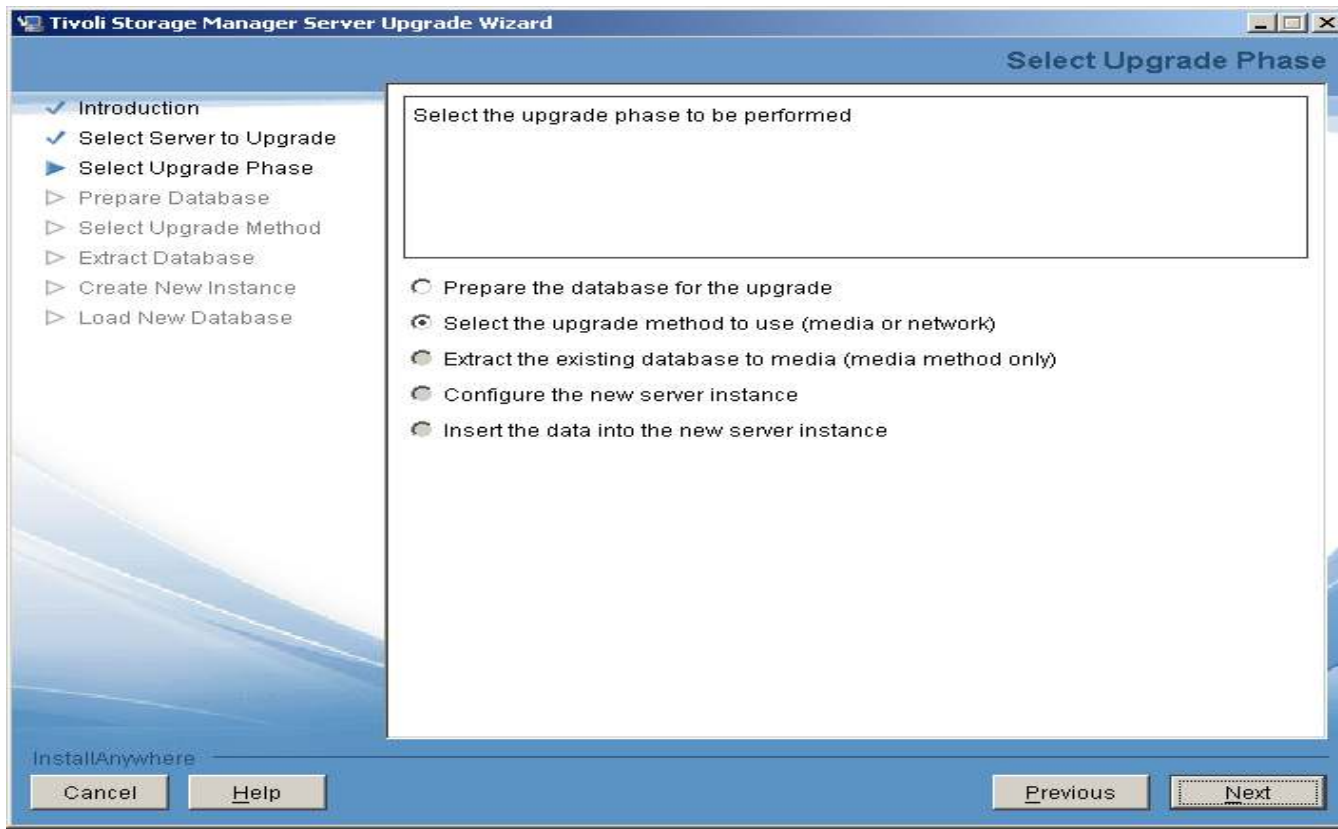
Tivoli Storage Manager Server Upgrade Wizard

Select Upgrade Phase

✓ Introduction
✓ Select Server to Upgrade
▶ Select Upgrade Phase
▷ Prepare Database
▷ Select Upgrade Method
▷ Extract Database
▷ Create New Instance
▷ Load New Database

Select the upgrade phase to be performed

Prepare the database for the upgrade
Select the upgrade method to use (media or network)
Extract the existing database to media (media method only)
Configure the new server instance
Insert the data into the new server instance

InstallAnywhere

Cancel
Help
Previous
Next